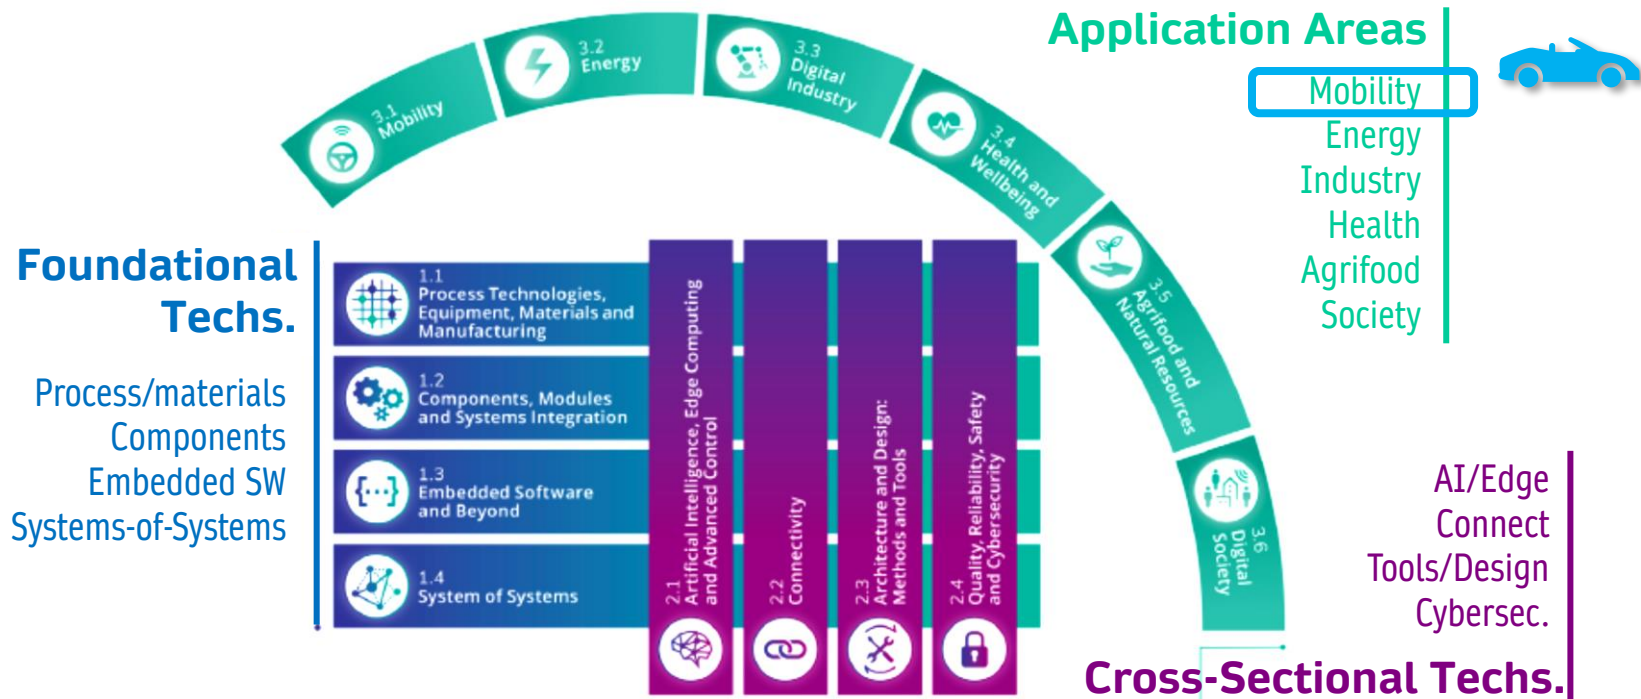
3.1 Mobility

3.2 Energy

3.3 Digital Industry

3.4 Health and Wellbeing

3.5 Agrifood and Natural Resources

3.6 Digital Society

Application Areas

Mobility
Energy
Industry
Health
Agrifood
Society

Foundational Techs.

Process/materials
Components
Embedded SW
Systems-of-Systems

1.1 Process Technologies, Equipment, Materials and Manufacturing

1.2 Components, Modules and Systems Integration

1.3 Embedded Software and Beyond

1.4 System of Systems

2.1 Artificial Intelligence, Edge Computing and Advanced Control

2.2 Connectivity

2.3 Architecture and Design: Methods and Tools

2.4 Quality, Reliability, Safety and Cybersecurity

AI/Edge
Connect
Tools/Design
Cybersec.

Cross-Sectional Techs.